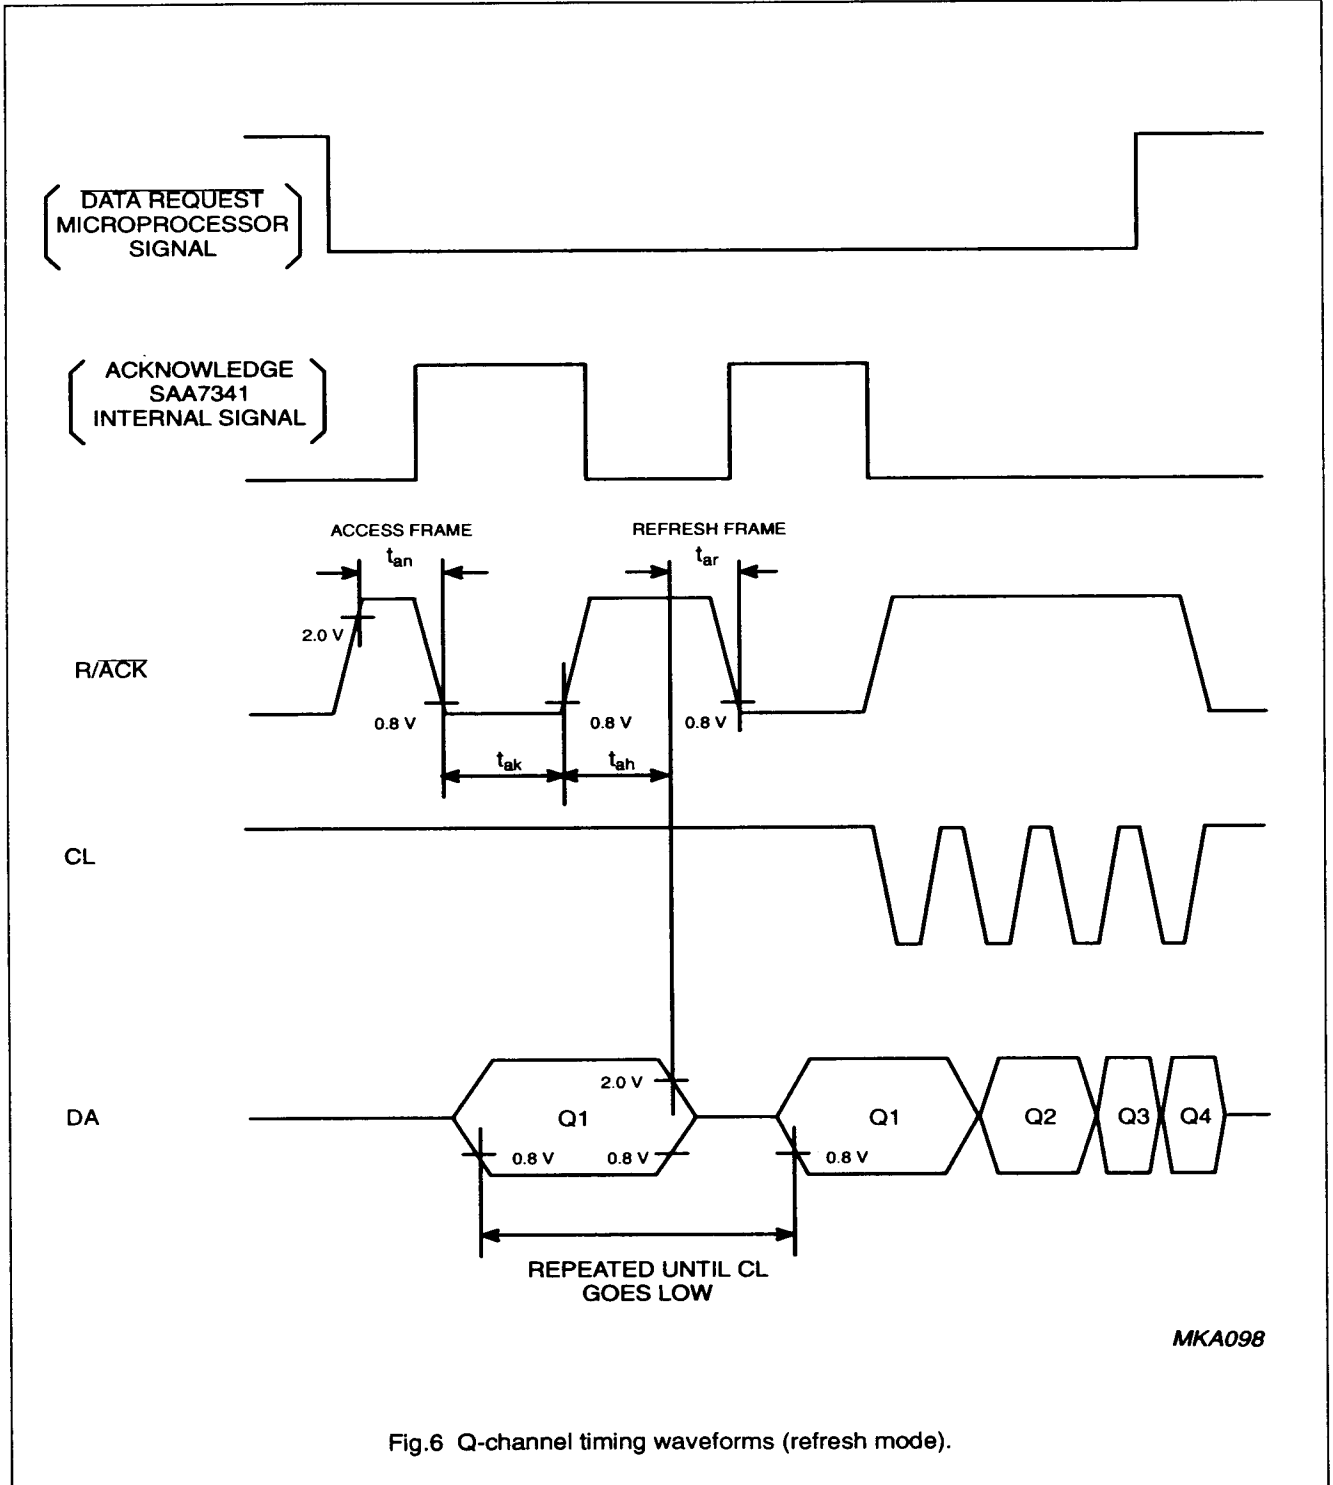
$\overline{\text{DATA REQUEST}}$
MICROPROCESSOR
SIGNAL

ACKNOWLEDGE
SAA7341
INTERNAL SIGNAL

ACCESS FRAME
$t_{an}$

REFRESH FRAME
$t_{ar}$

2.0 V

R/$\overline{\text{ACK}}$

0.8 V
0.8 V
0.8 V

$t_{ak}$
$t_{ah}$

CL

DA

2.0 V
Q1
0.8 V
0.8 V
Q1
0.8 V
Q2
Q3
Q4

REPEATED UNTIL CL
GOES LOW

MKA098

Fig.6 Q-channel timing waveforms (refresh mode).